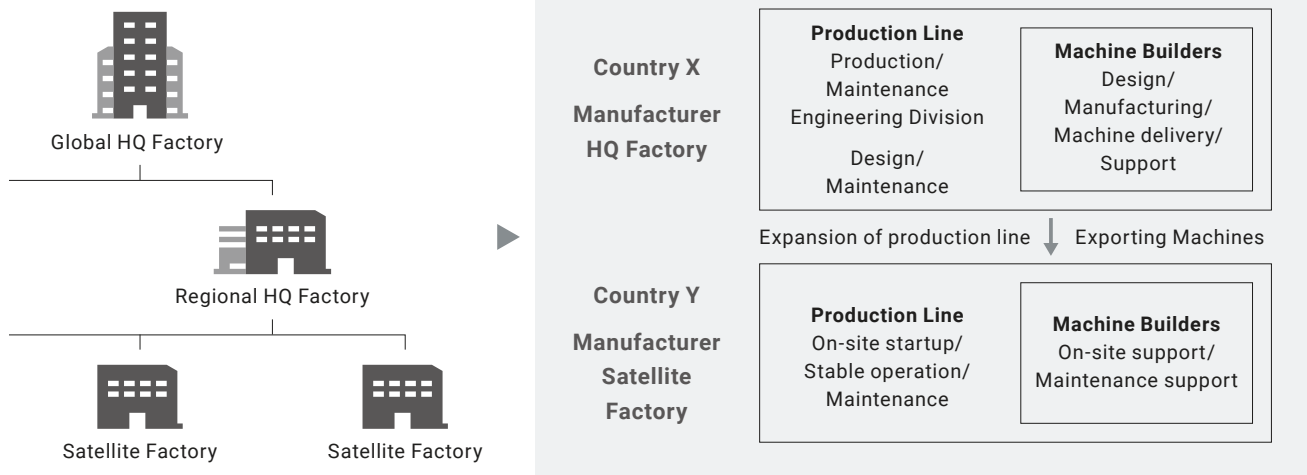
Global HQ Factory

Regional HQ Factory

Satellite Factory

Satellite Factory

Country X

Manufacturer HQ Factory

Production Line
Production/ Maintenance Engineering Division

Design/ Maintenance

Machine Builders
Design/ Manufacturing/ Machine delivery/ Support

Expansion of production line

Exporting Machines

Country Y

Manufacturer Satellite Factory

Production Line
On-site startup/ Stable operation/ Maintenance

Machine Builders
On-site support/ Maintenance support